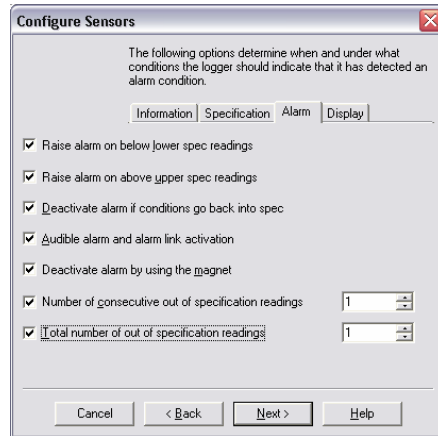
Configure Sensors

The following options determine when and under what conditions the logger should indicate that it has detected an alarm condition.

Information | Specification | Alarm | Display

☑ Raise alarm on below lower spec readings

☑ Raise alarm on above upper spec readings

☑ Deactivate alarm if conditions go back into spec

☑ Audible alarm and alarm link activation

☑ Deactivate alarm by using the magnet

☑ Number of consecutive out of specification readings 1

☑ Total number of out of specification readings 1

Cancel | < Back | Next > | Help